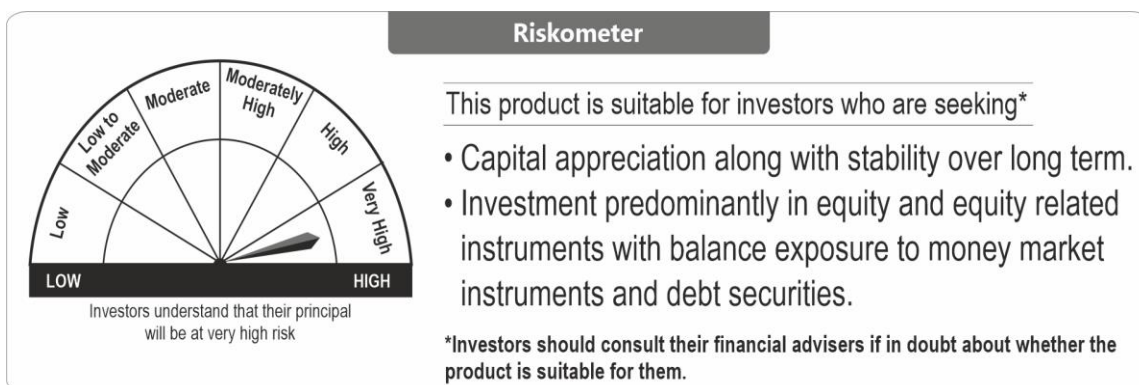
Riskometer

Low

Low to Moderate

Moderate

Moderately High

High

Very High

LOW

HIGH

Investors understand that their principal will be at very high risk

This product is suitable for investors who are seeking*

• Capital appreciation along with stability over long term.

• Investment predominantly in equity and equity related instruments with balance exposure to money market instruments and debt securities.

*Investors should consult their financial advisers if in doubt about whether the product is suitable for them.